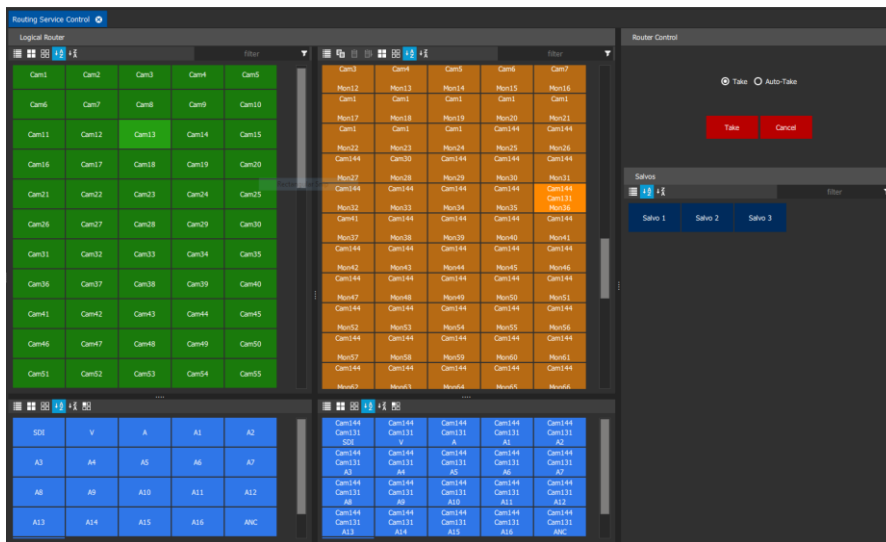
Routing Service Control

Logical Router

filter

| Cam1 | Cam2 | Cam3 | Cam4 | Cam5 |
|---|---|---|---|---|
| Cam6 | Cam7 | Cam8 | Cam9 | Cam10 |
| Cam11 | Cam12 | Cam13 | Cam14 | Cam15 |
| Cam16 | Cam17 | Cam18 | Cam19 | Cam20 |
| Cam21 | Cam22 | Cam23 | Cam24 | Cam25 |
| Cam26 | Cam27 | Cam28 | Cam29 | Cam30 |
| Cam31 | Cam32 | Cam33 | Cam34 | Cam35 |
| Cam36 | Cam37 | Cam38 | Cam39 | Cam40 |
| Cam41 | Cam42 | Cam43 | Cam44 | Cam45 |
| Cam46 | Cam47 | Cam48 | Cam49 | Cam50 |
| Cam51 | Cam52 | Cam53 | Cam54 | Cam55 |

filter

| Cam3 Mon12 | Cam4 Mon13 | Cam5 Mon14 | Cam6 Mon15 | Cam7 Mon16 |
|---|---|---|---|---|
| Cam1 Mon17 | Cam1 Mon18 | Cam1 Mon19 | Cam1 Mon20 | Cam1 Mon21 |
| Cam1 Mon22 | Cam1 Mon23 | Cam1 Mon24 | Cam144 Mon25 | Cam144 Mon26 |
| Cam144 Mon27 | Cam30 Mon28 | Cam144 Mon29 | Cam144 Mon30 | Cam144 Mon31 |
| Cam144 Mon32 | Cam144 Mon33 | Cam144 Mon34 | Cam144 Mon35 | Cam144 Cam131 Mon36 |
| Cam41 Mon37 | Cam144 Mon38 | Cam144 Mon39 | Cam144 Mon40 | Cam144 Mon41 |
| Cam144 Mon42 | Cam144 Mon43 | Cam144 Mon44 | Cam144 Mon45 | Cam144 Mon46 |
| Cam144 Mon47 | Cam144 Mon48 | Cam144 Mon49 | Cam144 Mon50 | Cam144 Mon51 |
| Cam144 Mon52 | Cam144 Mon53 | Cam144 Mon54 | Cam144 Mon55 | Cam144 Mon56 |
| Cam144 Mon57 | Cam144 Mon58 | Cam144 Mon59 | Cam144 Mon60 | Cam144 Mon61 |
| Cam144 Mon62 | Cam144 Mon63 | Cam144 Mon64 | Cam144 Mon65 | Cam144 Mon66 |

Router Control

Take Auto-Take

Take Cancel

Salvos

filter

Salvo 1 Salvo 2 Salvo 3

| SDI | V | A | A1 | A2 |
|---|---|---|---|---|
| A3 | A4 | A5 | A6 | A7 |
| A8 | A9 | A10 | A11 | A12 |
| A13 | A14 | A15 | A16 | ANC |

| Cam144 Cam131 SDI | Cam144 Cam131 V | Cam144 Cam131 A | Cam144 Cam131 A1 | Cam144 Cam131 A2 |
|---|---|---|---|---|
| Cam144 Cam131 A3 | Cam144 Cam131 A4 | Cam144 Cam131 A5 | Cam144 Cam131 A6 | Cam144 Cam131 A7 |
| Cam144 Cam131 A8 | Cam144 Cam131 A9 | Cam144 Cam131 A10 | Cam144 Cam131 A11 | Cam144 Cam131 A12 |
| Cam144 Cam131 A13 | Cam144 Cam131 A14 | Cam144 Cam131 A15 | Cam144 Cam131 A16 | Cam144 Cam131 ANC |